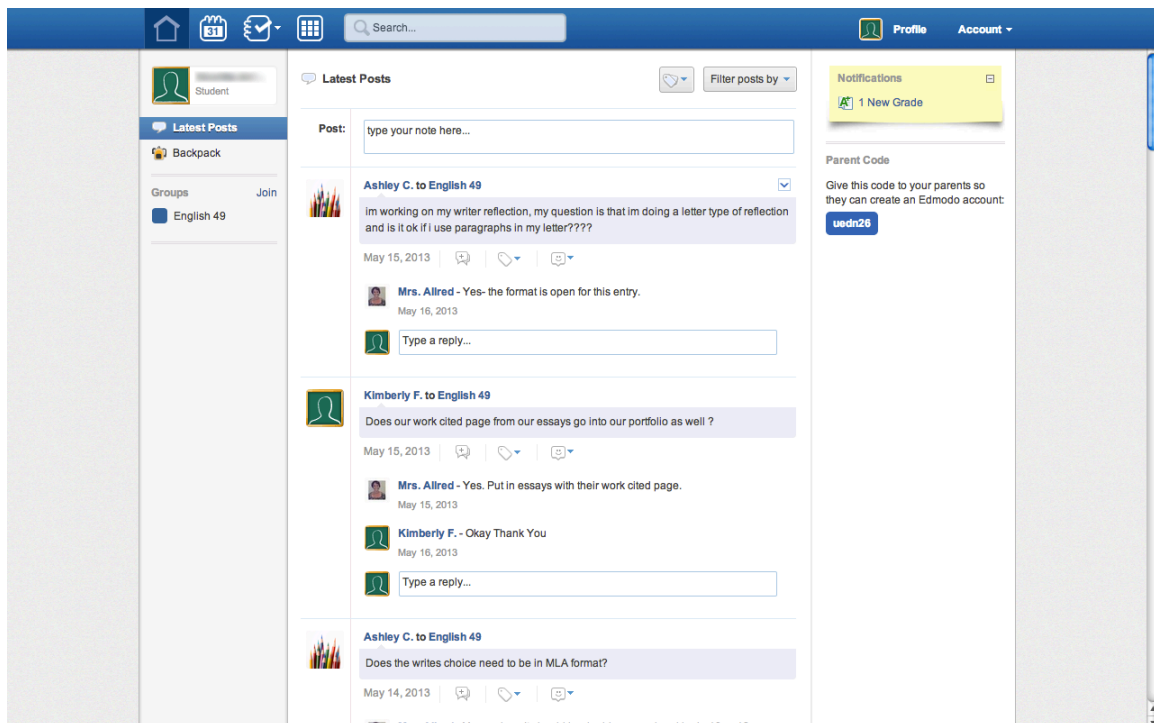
31

Search...

Profile

Account

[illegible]
Student

Latest Posts

Backpack

Groups Join

English 49

Latest Posts

Filter posts by

Post: type your note here...

Ashley C. to English 49

im working on my writer reflection, my question is that im doing a letter type of reflection and is it ok if i use paragraphs in my letter????

May 15, 2013

Mrs. Allred - Yes- the format is open for this entry.
May 16, 2013

Type a reply...

Kimberly F. to English 49

Does our work cited page from our essays go into our portfolio as well ?

May 15, 2013

Mrs. Allred - Yes. Put in essays with their work cited page.
May 15, 2013

Kimberly F. - Okay Thank You
May 16, 2013

Type a reply...

Ashley C. to English 49

Does the writes choice need to be in MLA format?

May 14, 2013

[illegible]

Notifications

1 New Grade

Parent Code

Give this code to your parents so they can create an Edmodo account:

uedn26